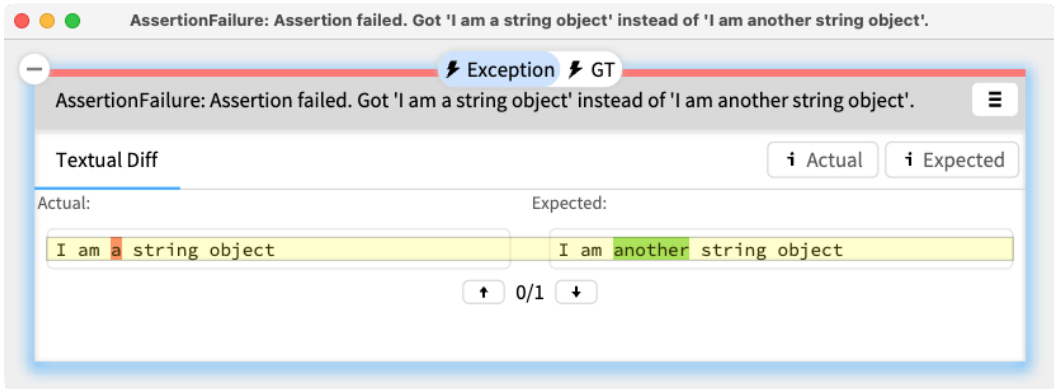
AssertionFailure: Assertion failed. Got 'I am a string object' instead of 'I am another string object'.

Exception GT

AssertionFailure: Assertion failed. Got 'I am a string object' instead of 'I am another string object'.

Textual Diff

Actual

Expected

Actual:

Expected:

I am a string object

I am another string object

0/1